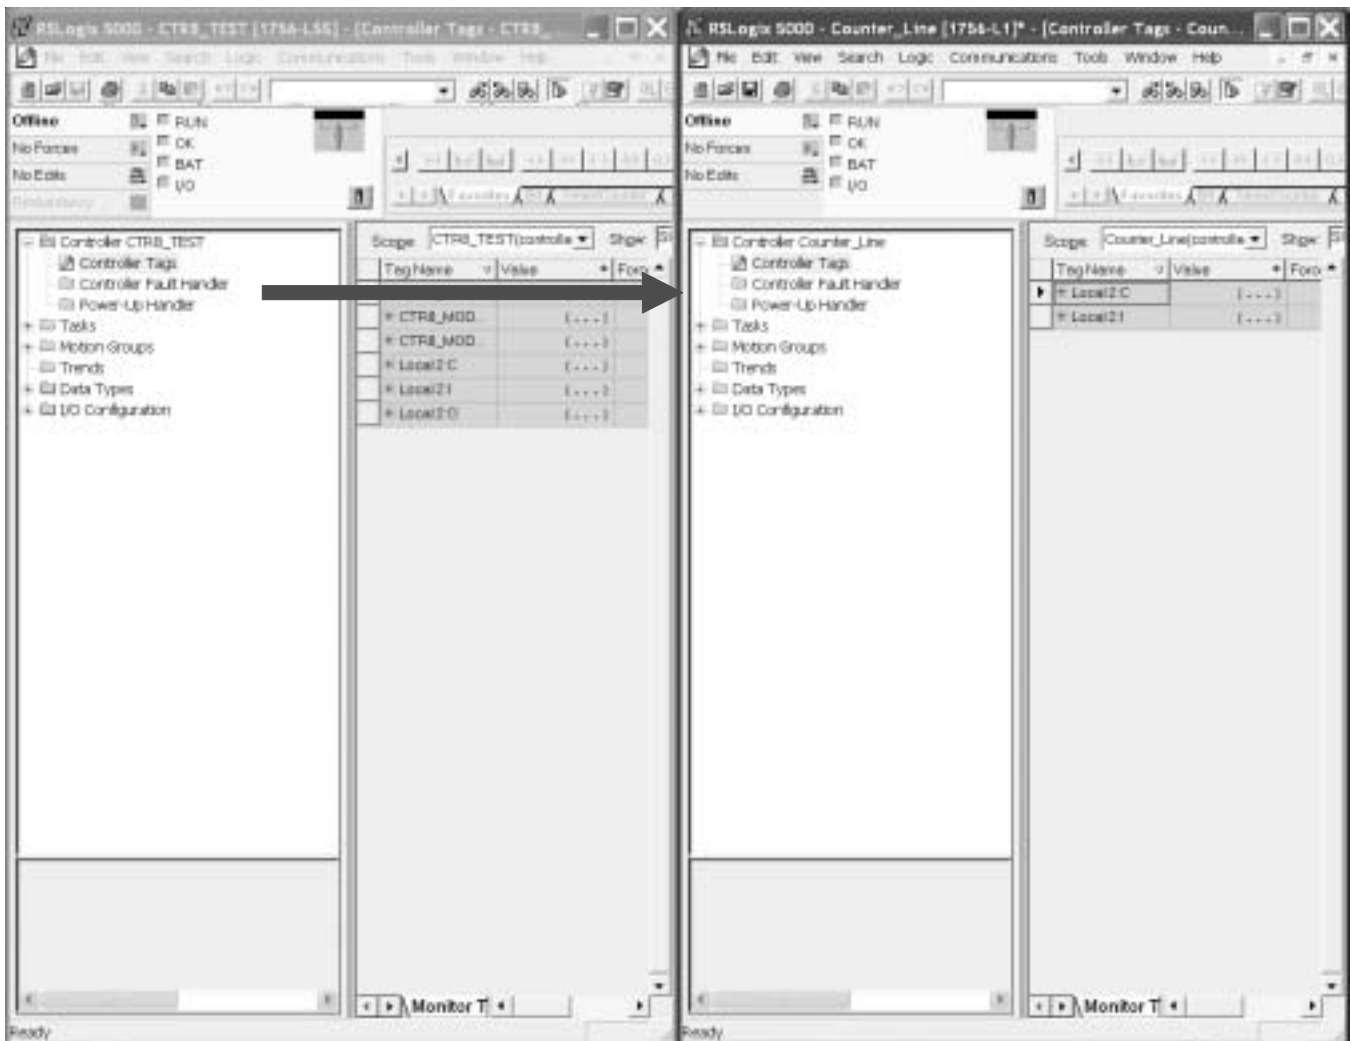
RSLogix 5000 - CTR8_TEST [1756-L55] - [Controller Tags - CTR8_

File Edit View Search Logic Communications Tools Window Help

Offline
No Forces
No Edits
Redundancy

RUN
OK
BAT
I/O

Favorites

Controller CTR8_TEST
Controller Tags
Controller Fault Handler
Power-Up Handler
Tasks
Motion Groups
Trends
Data Types
I/O Configuration

Scope: CTR8_TEST(controlle
Show:

| Tag Name | Value | Forc |
|---|---|---|
| + CTR8_MOD | {...} | |
| + CTR8_MOD | {...} | |
| + Local:2:C | {...} | |
| + Local:2:I | {...} | |
| + Local:2:O | {...} | |

Monitor T

Ready

RSLogix 5000 - Counter_Line [1756-L1]* - [Controller Tags - Coun...

File Edit View Search Logic Communications Tools Window Help

Offline
No Forces
No Edits

RUN
OK
BAT
I/O

Favorites

Controller Counter_Line
Controller Tags
Controller Fault Handler
Power-Up Handler
Tasks
Motion Groups
Trends
Data Types
I/O Configuration

Scope: Counter_Line(controlle
Show:

| Tag Name | Value | Forc |
|---|---|---|
| + Local:2:C | {...} | |
| + Local:2:I | {...} | |

Monitor T

Ready